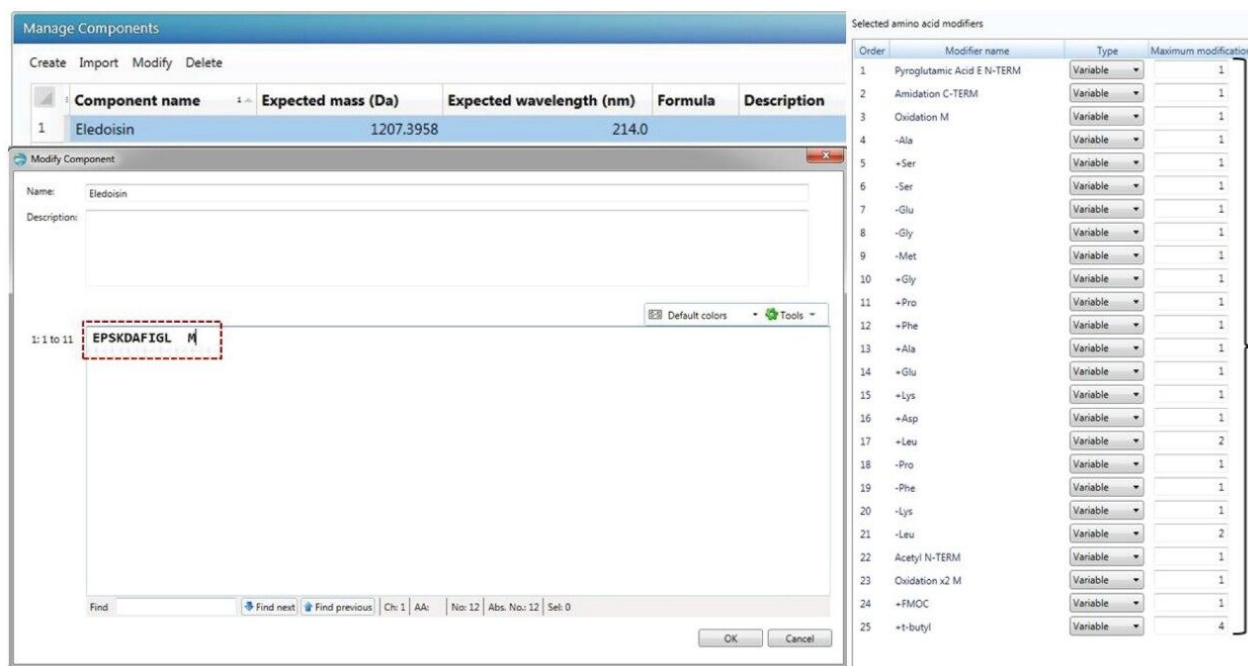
Manage Components

Create Import Modify Delete

| | Component name | Expected mass (Da) | Expected wavelength (nm) | Formula | Description |
|---|---|---|---|---|---|
| 1 | Eledoisin | 1207.3958 | 214.0 | | |

Modify Component

Name: Eledoisin

Description:

Default colors Tools

1: 1 to 11 EPSKDAFIGL M

Find Find next Find previous Ch: 1 AA: No: 12 Abs. No.: 12 Sel: 0

OK Cancel

Selected amino acid modifiers

| Order | Modifier name | Type | Maximum modification |
|---|---|---|---|
| 1 | Pyroglutamic Acid E N-TERM | Variable | 1 |
| 2 | Amidation C-TERM | Variable | 1 |
| 3 | Oxidation M | Variable | 1 |
| 4 | -Ala | Variable | 1 |
| 5 | +Ser | Variable | 1 |
| 6 | -Ser | Variable | 1 |
| 7 | -Glu | Variable | 1 |
| 8 | -Gly | Variable | 1 |
| 9 | -Met | Variable | 1 |
| 10 | +Gly | Variable | 1 |
| 11 | +Pro | Variable | 1 |
| 12 | +Phe | Variable | 1 |
| 13 | +Ala | Variable | 1 |
| 14 | +Glu | Variable | 1 |
| 15 | +Lys | Variable | 1 |
| 16 | +Asp | Variable | 1 |
| 17 | +Leu | Variable | 2 |
| 18 | -Pro | Variable | 1 |
| 19 | -Phe | Variable | 1 |
| 20 | -Lys | Variable | 1 |
| 21 | -Leu | Variable | 2 |
| 22 | Acetyl N-TERM | Variable | 1 |
| 23 | Oxidation x2 M | Variable | 1 |
| 24 | +FMOC | Variable | 1 |
| 25 | +t-butyl | Variable | 4 |